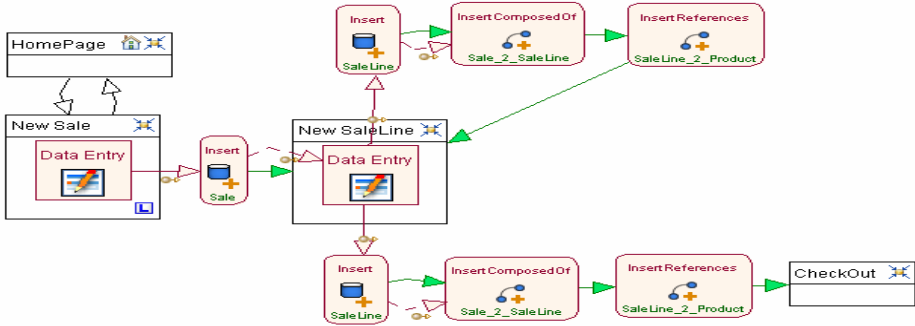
HomePage

New Sale

Data Entry

L

Insert

Sale

New SaleLine

Data Entry

Insert

SaleLine

Insert Composed Of

Sale_2_SaleLine

Insert References

SaleLine_2_Product

Insert

SaleLine

Insert Composed Of

Sale_2_SaleLine

Insert References

SaleLine_2_Product

CheckOut